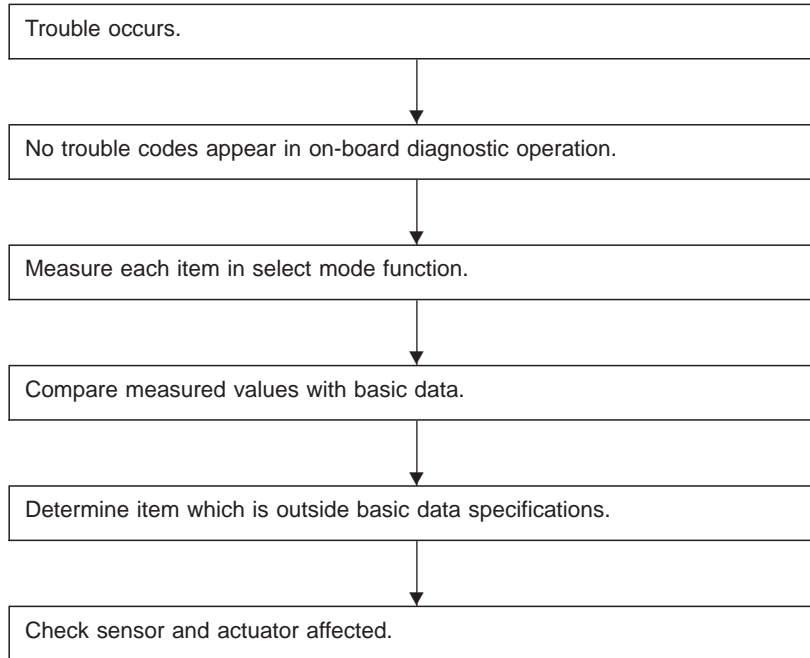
Trouble occurs.

No trouble codes appear in on-board diagnostic operation.

Measure each item in select mode function.

Compare measured values with basic data.

Determine item which is outside basic data specifications.

Check sensor and actuator affected.